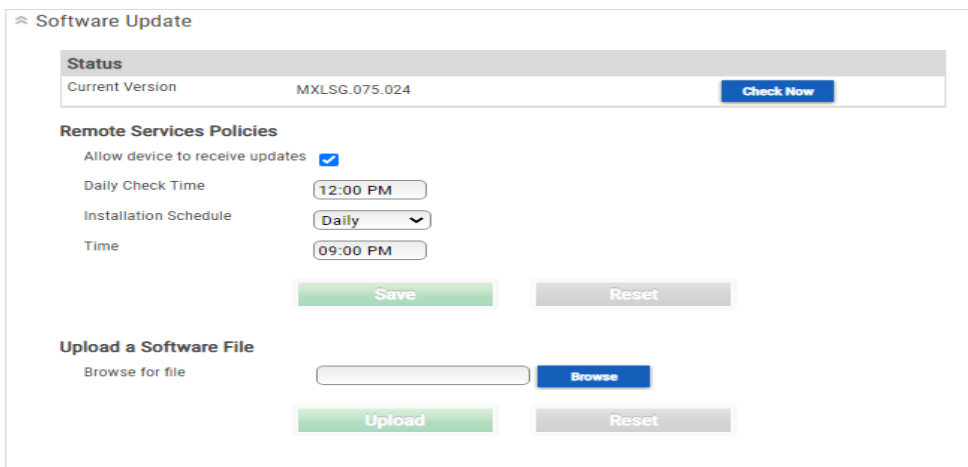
Software Update

Status

| Current Version | MXLSG.075.024 | Check Now |
|---|---|---|

Remote Services Policies

Allow device to receive updates

Daily Check Time 12:00 PM

Installation Schedule Daily

Time 09:00 PM

Save Reset

Upload a Software File

Browse for file Browse

Upload Reset